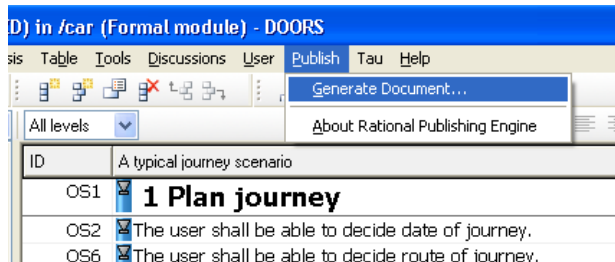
D) in /car (Formal module) - DOORS

sis Table Tools Discussions User Publish Tau Help

Generate Document...

About Rational Publishing Engine

All levels

| ID | A typical journey scenario |
|---|---|
| OS1 | 1 Plan journey |
| OS2 | The user shall be able to decide date of journey. |
| OS6 | The user shall be able to decide route of journey. |